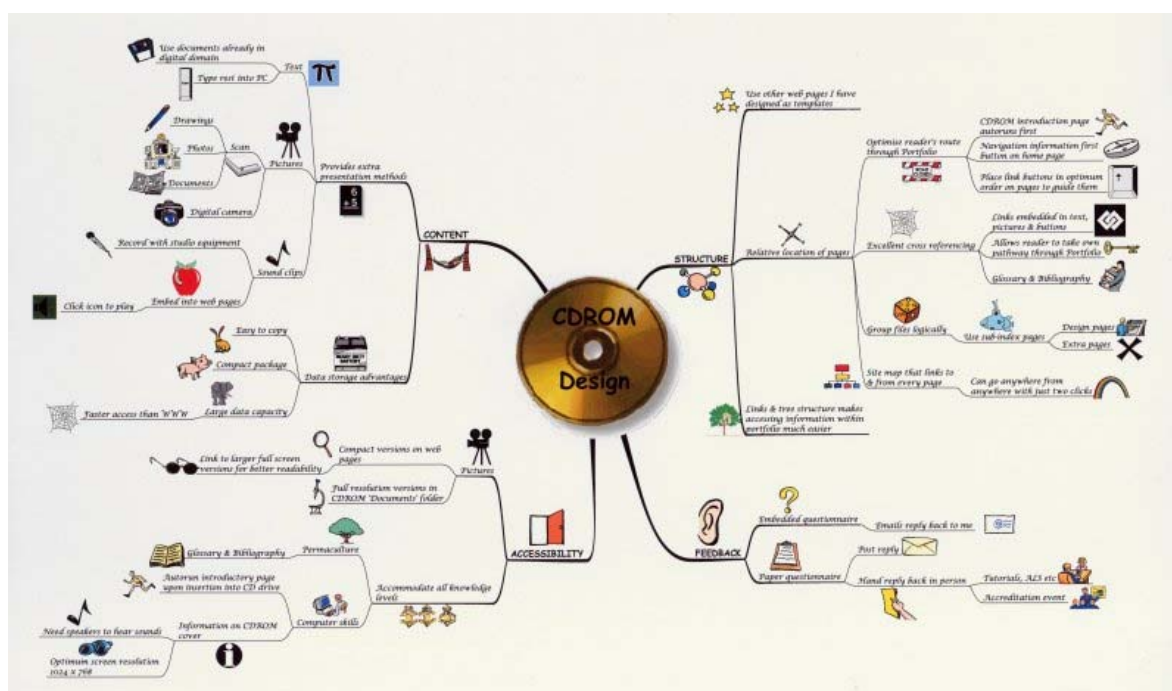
CDROM Design

CONTENT

Provides extra presentation methods

Text
Use documents already in digital domain
Type rest into PC

Pictures
Scan
Drawings
Photos
Documents
Digital camera

Sound clips
Record with studio equipment
Embed into web pages
Click icon to play

Data storage advantages
Easy to copy
Compact package
Large data capacity
Faster access than WWW

STRUCTURE

Use other web pages I have designed as templates

Relative location of pages
Optimise reader's route through Portfolio
CDROM introduction page autoruns first
Navigation information first button on home page
Place link buttons in optimum order on pages to guide them
Excellent cross referencing
Links embedded in text, pictures & buttons
Allows reader to take own pathway through Portfolio
Glossary & Bibliography
Group files logically
Use sub-index pages
Design pages
Extra pages
Site map that links to & from every page
Can go anywhere from anywhere with just two clicks

Links & tree structure makes accessing information within portfolio much easier

ACCESSIBILITY

Pictures
Compact versions on web pages
Link to larger full screen versions for better readability
Full resolution versions in CDROM 'Documents' folder

Accommodate all knowledge levels
Permaculture
Glossary & Bibliography
Computer skills
Autorun introductory page upon insertion into CD drive
Information on CDROM cover
Need speakers to hear sounds
Optimum screen resolution 1024 x 768

FEEDBACK

Embedded questionnaire
Emails reply back to me

Paper questionnaire
Post reply
Hand reply back in person
Tutorials, ALS etc
Accreditation event